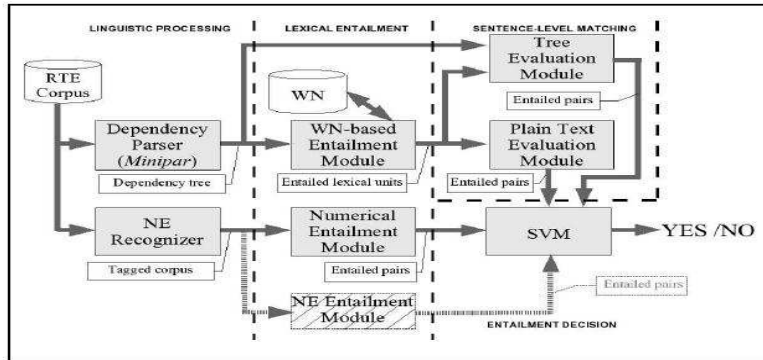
LINGUISTIC PROCESSING

LEXICAL ENTAILMENT

SENTENCE-LEVEL MATCHING

RTE Corpus

WN

Tree Evaluation Module

Entailed pairs

Dependency Parser (*Minipar*)

WN-based Entailment Module

Plain Text Evaluation Module

Dependency tree

Entailed lexical units

Entailed pairs

NE Recognizer

Numerical Entailment Module

SVM

YES /NO

Tagged corpus

Entailed pairs

Entailed pairs

NE Entailment Module

ENTAILMENT DECISION